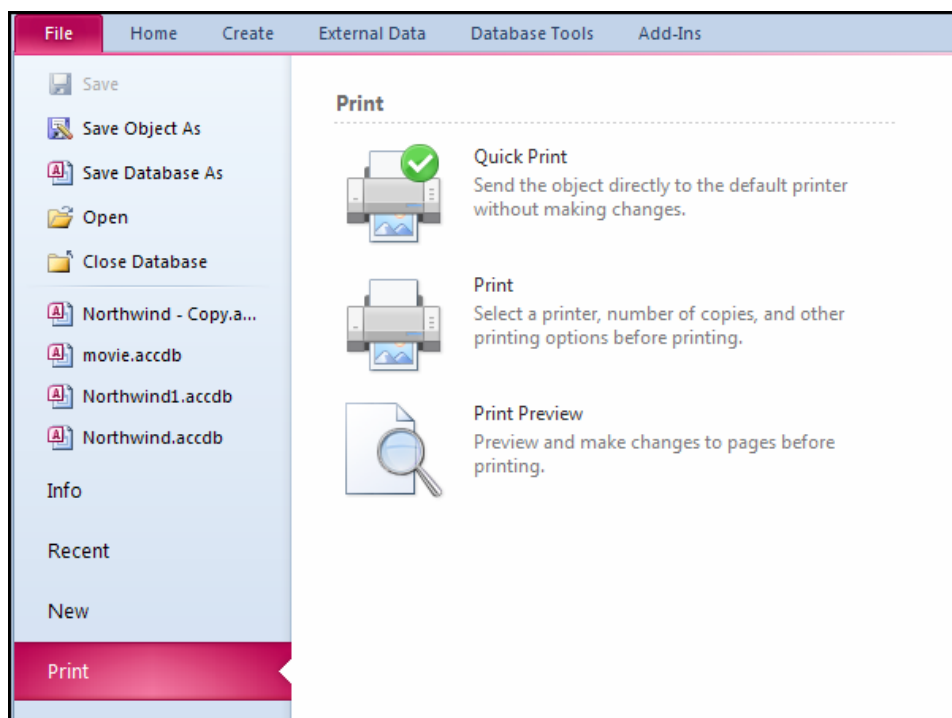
File Home Create External Data Database Tools Add-Ins

Save
Save Object As
Save Database As
Open
Close Database
Northwind - Copy.a...
movie.accdb
Northwind1.accdb
Northwind.accdb
Info
Recent
New
Print

Print

Quick Print
Send the object directly to the default printer without making changes.

Print
Select a printer, number of copies, and other printing options before printing.

Print Preview
Preview and make changes to pages before printing.